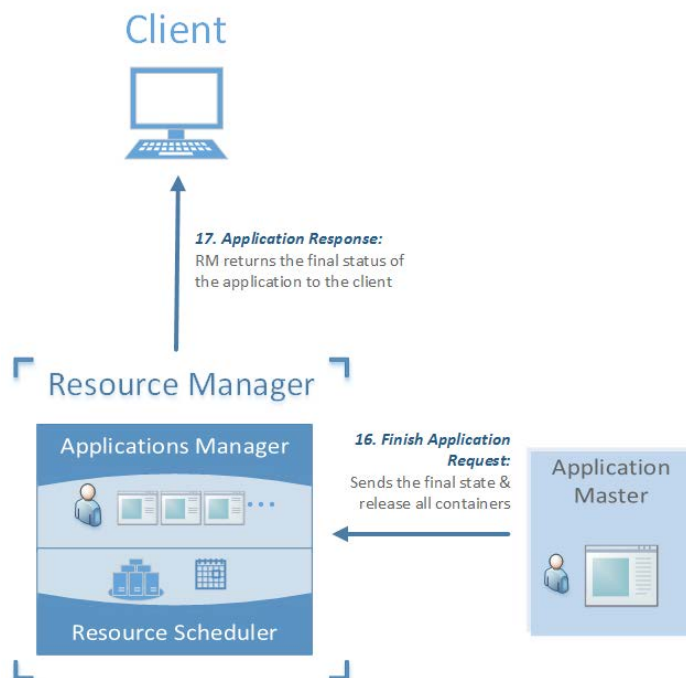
Client

17. Application Response:
RM returns the final status of the application to the client

Resource Manager

Applications Manager

Resource Scheduler

16. Finish Application Request:
Sends the final state & release all containers

Application Master